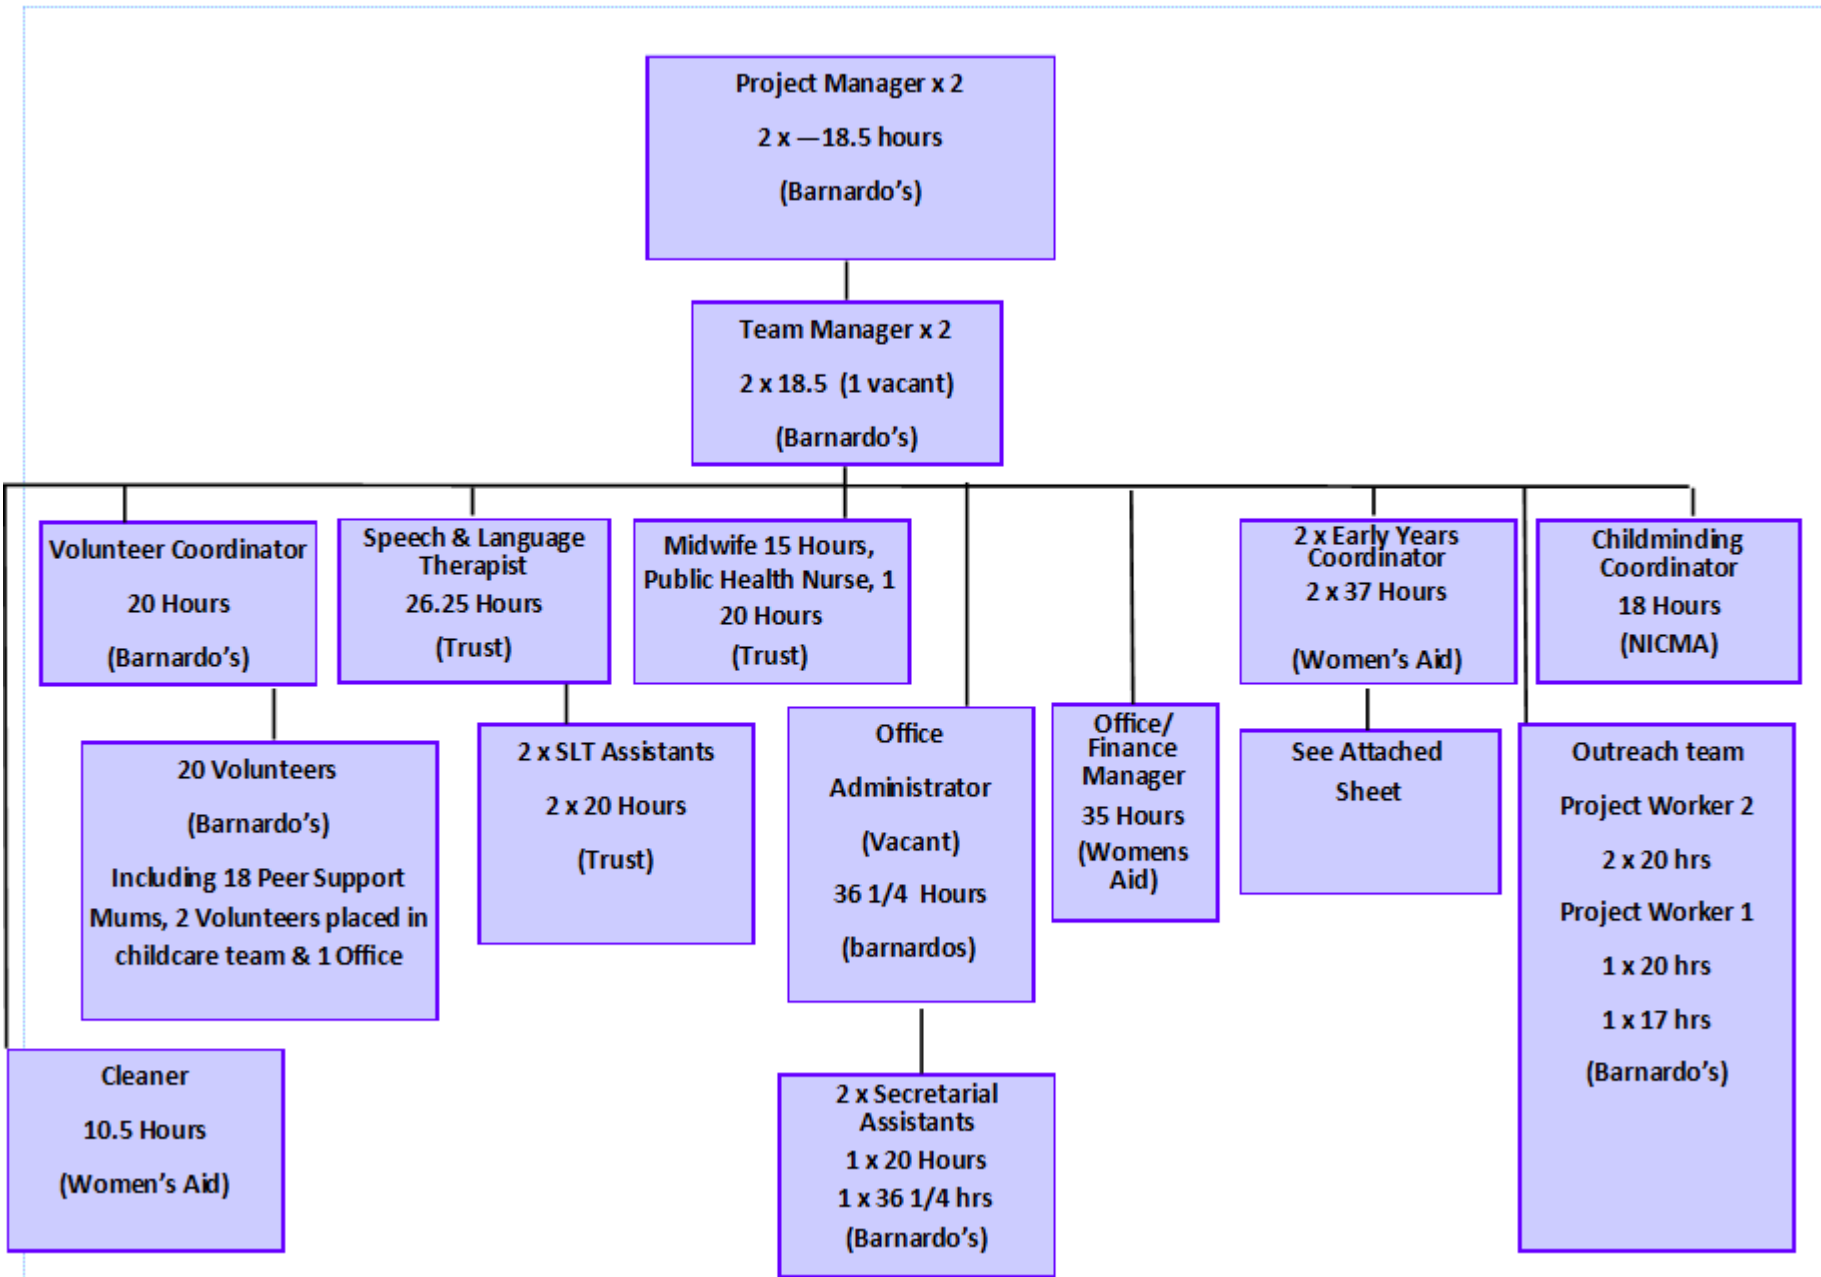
Project Manager x 2

2 x —18.5 hours

(Barnardo's)

Team Manager x 2

2 x 18.5 (1 vacant)

(Barnardo's)

Volunteer Coordinator

20 Hours

(Barnardo's)

Speech & Language Therapist

26.25 Hours

(Trust)

Midwife 15 Hours, Public Health Nurse, 1

20 Hours

(Trust)

2 x Early Years Coordinator

2 x 37 Hours

(Women's Aid)

Childminding Coordinator

18 Hours

(NICMA)

20 Volunteers

(Barnardo's)

Including 18 Peer Support Mums, 2 Volunteers placed in childcare team & 1 Office

2 x SLT Assistants

2 x 20 Hours

(Trust)

Office

Administrator

(Vacant)

36 1/4 Hours

(barnardos)

Office/ Finance Manager

35 Hours

(Womens Aid)

See Attached Sheet

Outreach team

Project Worker 2

2 x 20 hrs

Project Worker 1

1 x 20 hrs

1 x 17 hrs

(Barnardo's)

Cleaner

10.5 Hours

(Women's Aid)

2 x Secretarial Assistants

1 x 20 Hours

1 x 36 1/4 hrs

(Barnardo's)